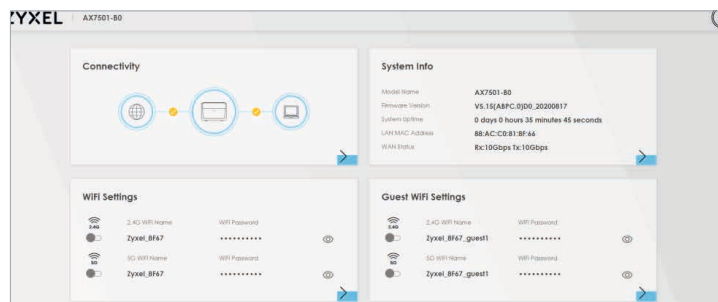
ZYXEL | AX7501-B0

Connectivity

System Info

Model Name AX7501-B0
Firmware Version V5.15(ABPC.0)D0_20200817
System Uptime 0 days 0 hours 35 minutes 45 seconds
LAN MAC Address 88:AC:C0:81:BF:66
WAN Status Rx:10Gbps Tx:10Gbps

WiFi Settings

2.4G
2.4G WiFi Name Zyxel_BF67
WiFi Password ••••••••••

5G
5G WiFi Name Zyxel_BF67
WiFi Password ••••••••••

Guest WiFi Settings

2.4G
2.4G WiFi Name Zyxel_BF67_guest1
WiFi Password ••••••••••

5G
5G WiFi Name Zyxel_BF67_guest1
WiFi Password ••••••••••